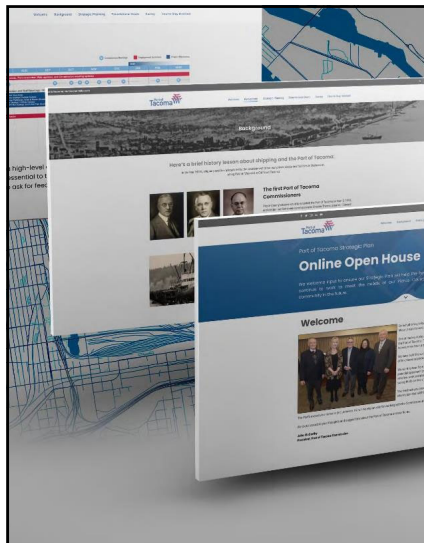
Welcome Background Strategic Planning Foundational Goals Survey Tacoma Ship Blast

Tacoma

Background

Here's a brief history lesson about shipping and the Port of Tacoma.

The first Port of Tacoma Commissioners

high-level
ssential to t
ask for feed

Tacoma

Port of Tacoma Strategic Plan

Online Open House

Welcome